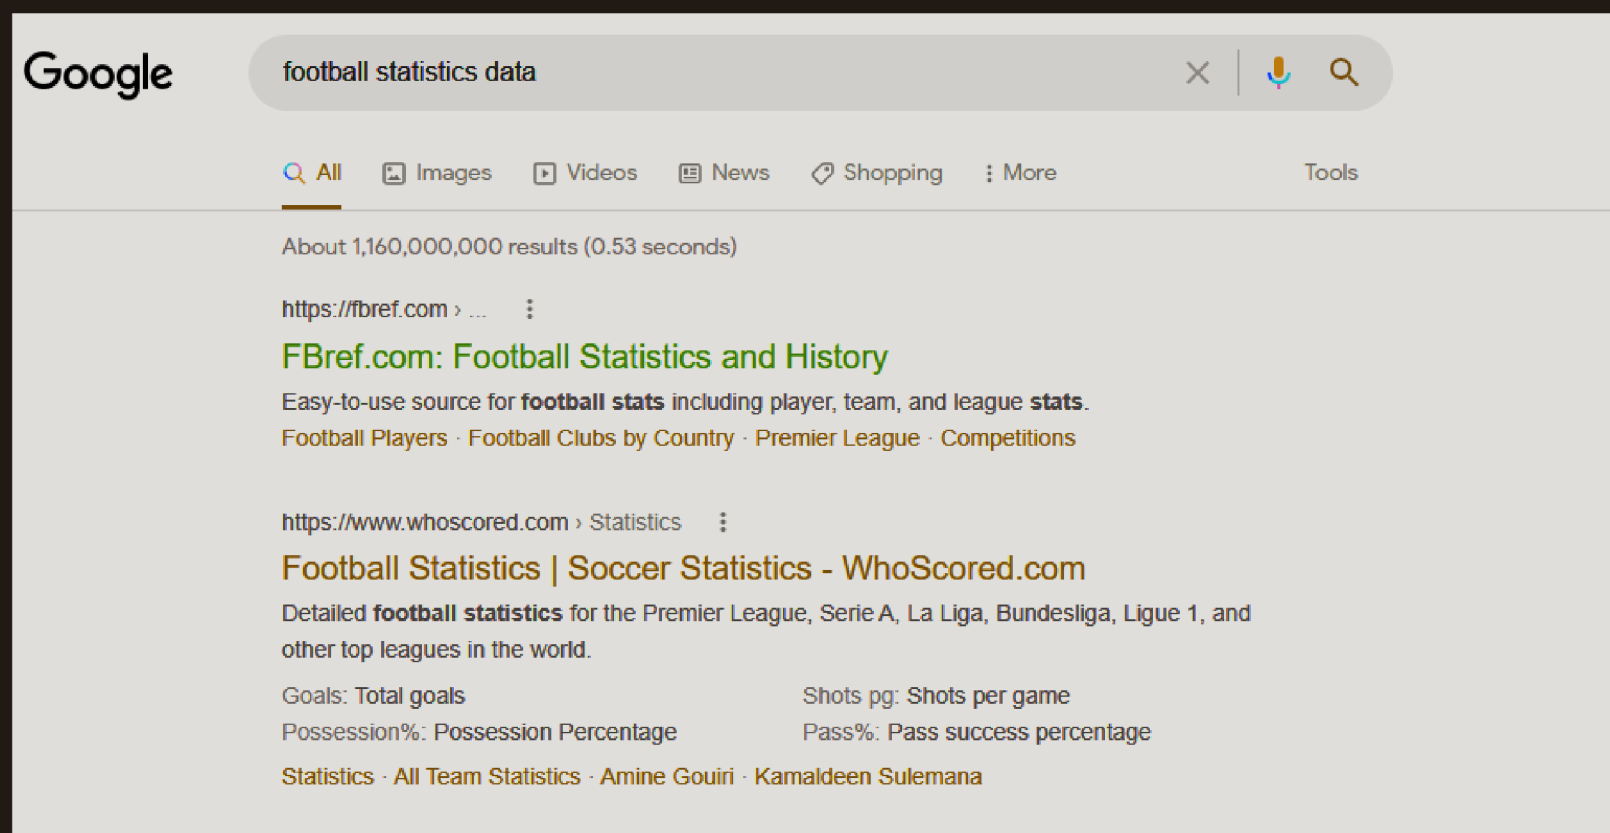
Google

football statistics data

All Images Videos News Shopping More Tools

About 1,160,000,000 results (0.53 seconds)

https://fbref.com › ...

FBref.com: Football Statistics and History

Easy-to-use source for **football stats** including player, team, and league **stats**.

Football Players · Football Clubs by Country · Premier League · Competitions

https://www.whoscored.com › Statistics

Football Statistics | Soccer Statistics - WhoScored.com

Detailed **football statistics** for the Premier League, Serie A, La Liga, Bundesliga, Ligue 1, and other top leagues in the world.

Goals: Total goals

Possession%: Possession Percentage

Shots pg: Shots per game

Pass%: Pass success percentage

Statistics · All Team Statistics · Amine Gouiri · Kamaldeen Sulemana